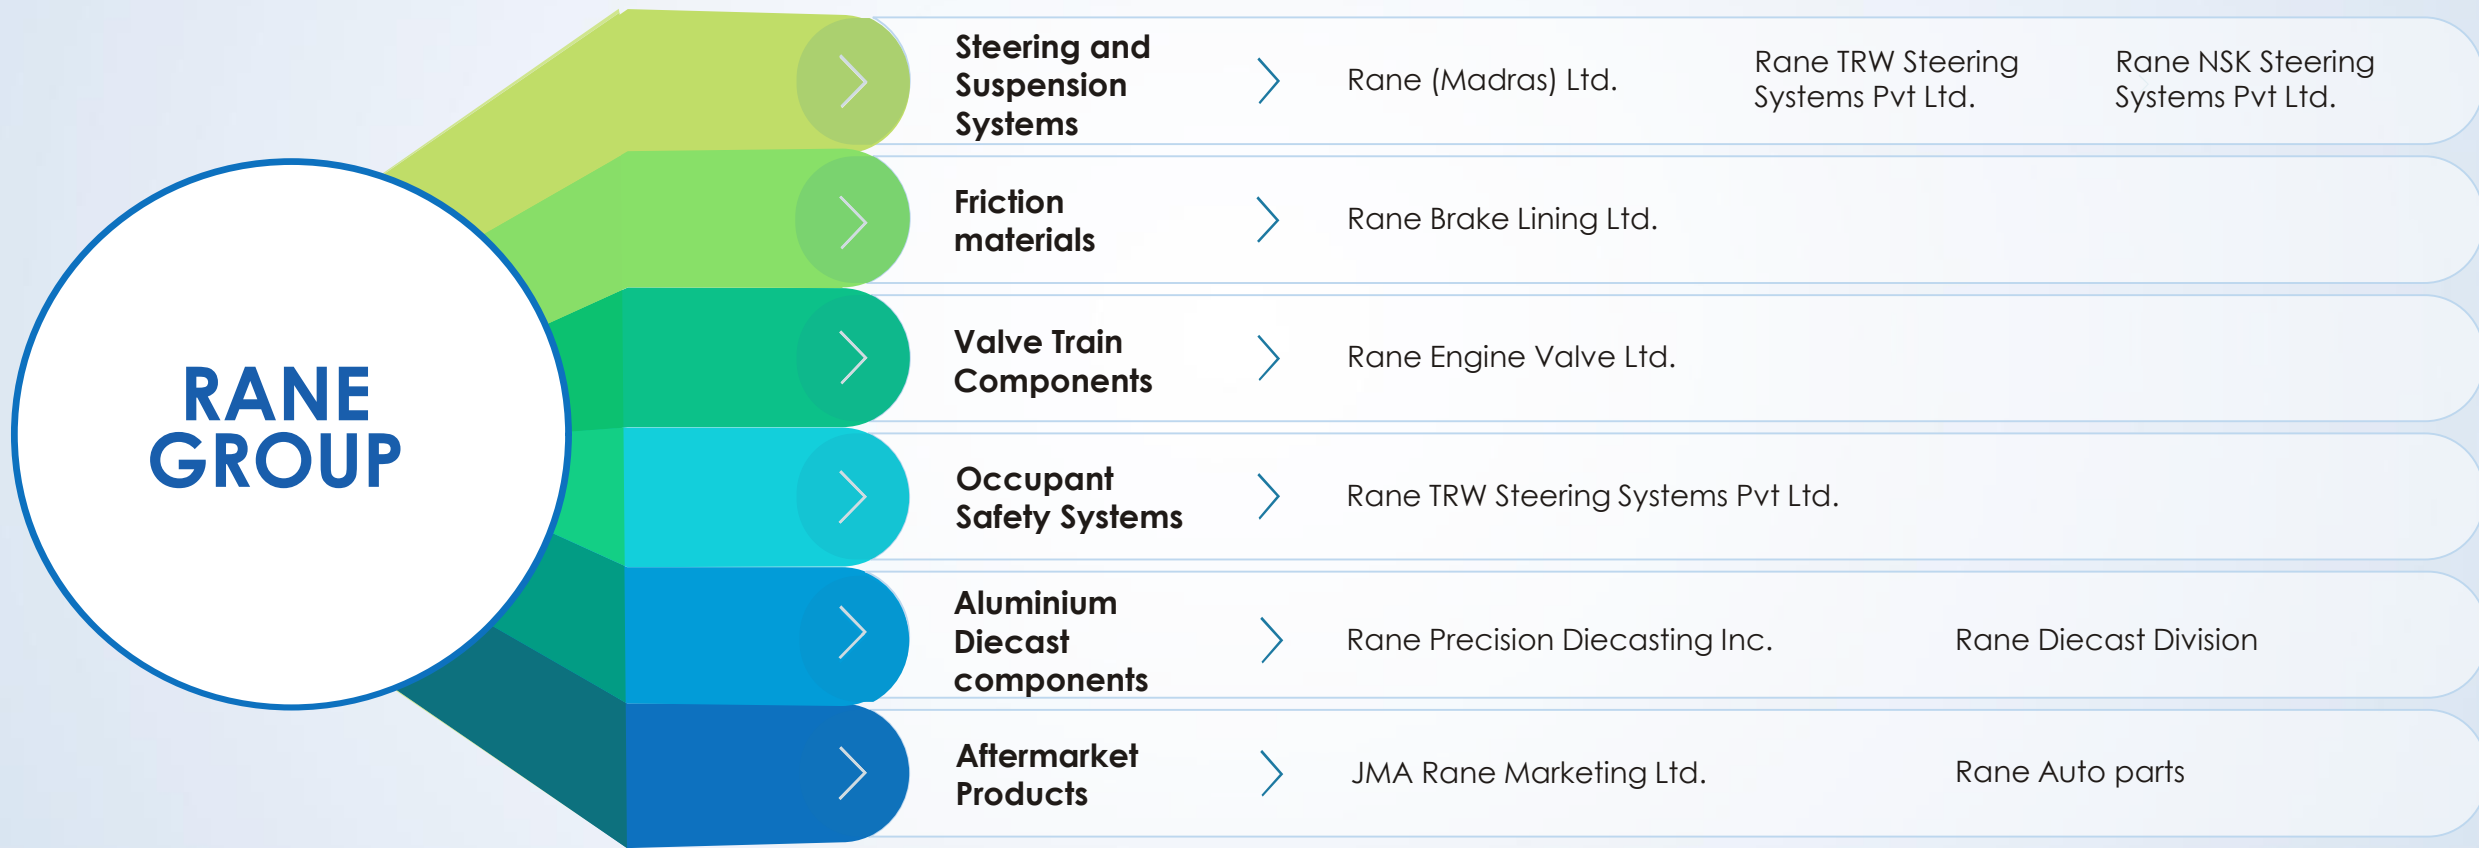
RANE GROUP

Steering and Suspension Systems

Rane (Madras) Ltd.

Rane TRW Steering Systems Pvt Ltd.

Rane NSK Steering Systems Pvt Ltd.

Friction materials

Rane Brake Lining Ltd.

Valve Train Components

Rane Engine Valve Ltd.

Occupant Safety Systems

Rane TRW Steering Systems Pvt Ltd.

Aluminium Diecast components

Rane Precision Diecasting Inc.

Rane Diecast Division

Aftermarket Products

JMA Rane Marketing Ltd.

Rane Auto parts